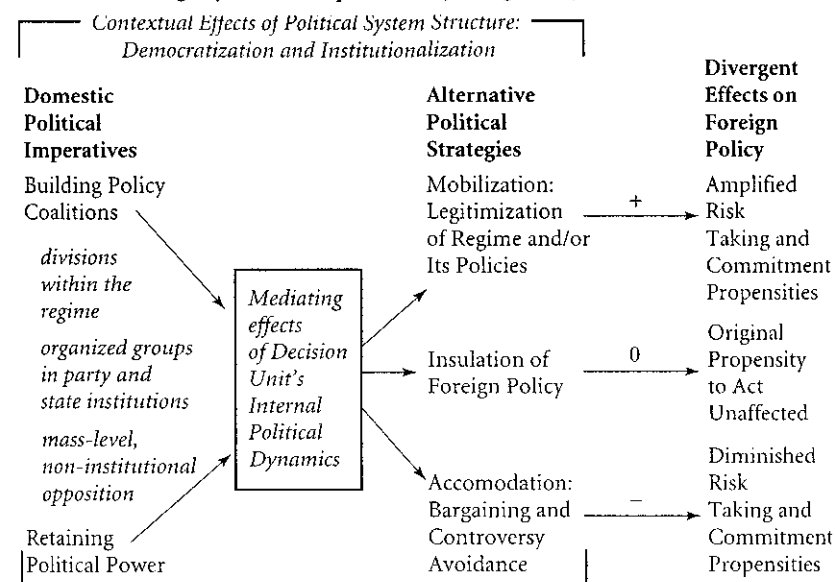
Contextual Effects of Political System Structure: Democratization and Institutionalization

Domestic Political Imperatives

Building Policy Coalitions

divisions within the regime

organized groups in party and state institutions

mass-level, non-institutional opposition

Retaining Political Power

Mediating effects of Decision Unit's Internal Political Dynamics

Alternative Political Strategies

Mobilization: Legitimization of Regime and/or Its Policies

Insulation of Foreign Policy

Accomodation: Bargaining and Controversy Avoidance

+

0

–

Divergent Effects on Foreign Policy

Amplified Risk Taking and Commitment Propensities

Original Propensity to Act Unaffected

Diminished Risk Taking and Commitment Propensities